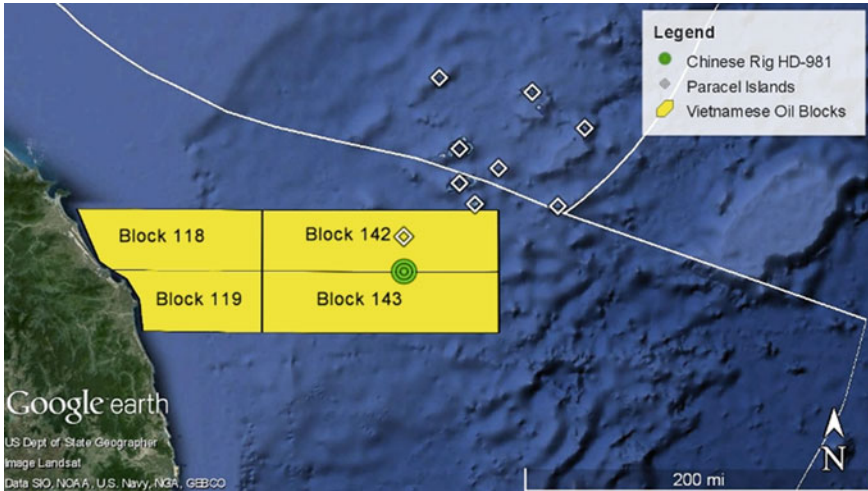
Legend
Chinese Rig HD-981
Paracel Islands
Vietnamese Oil Blocks

Block 118
Block 142
Block 119
Block 143

Google earth
US Dept of State Geographer
Image Landsat
Data SIO, NOAA, U.S. Navy, NGA, GEBCO

200 mi
N